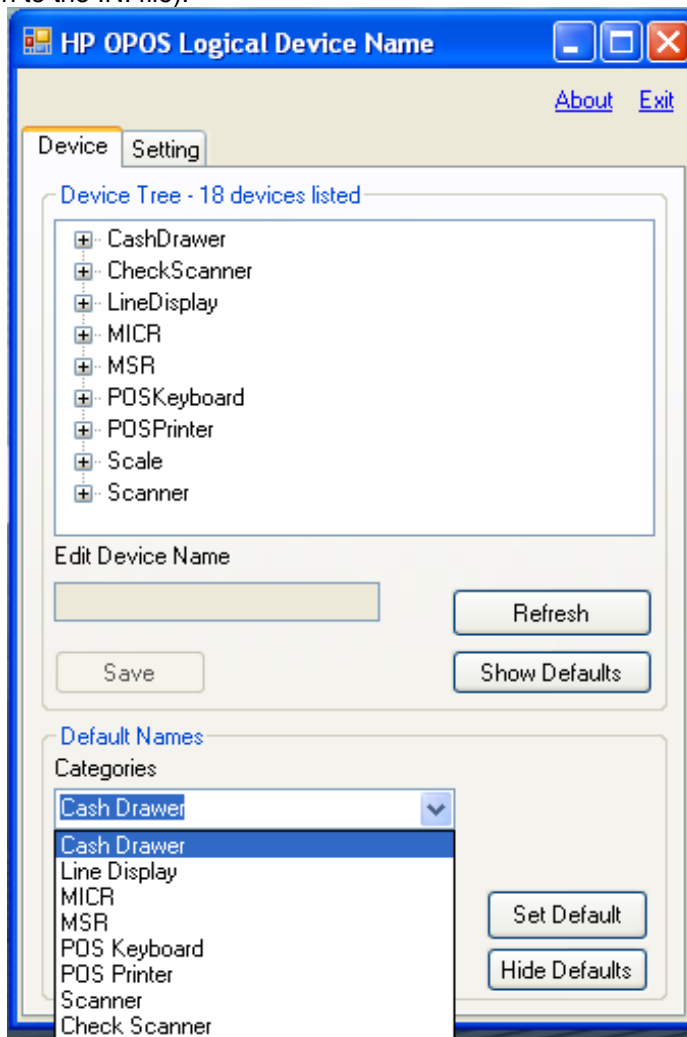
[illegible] to the INI file).

HP OPOS Logical Device Name

About Exit

Device Setting

Device Tree - 18 devices listed

CashDrawer
CheckScanner
LineDisplay
MICR
MSR
POSKeyboard
POSPrinter
Scale
Scanner

Edit Device Name

Refresh

Save

Show Defaults

Default Names

Categories

Cash Drawer

Cash Drawer
Line Display
MICR
MSR
POS Keyboard
POS Printer
Scanner
Check Scanner

Set Default

Hide Defaults